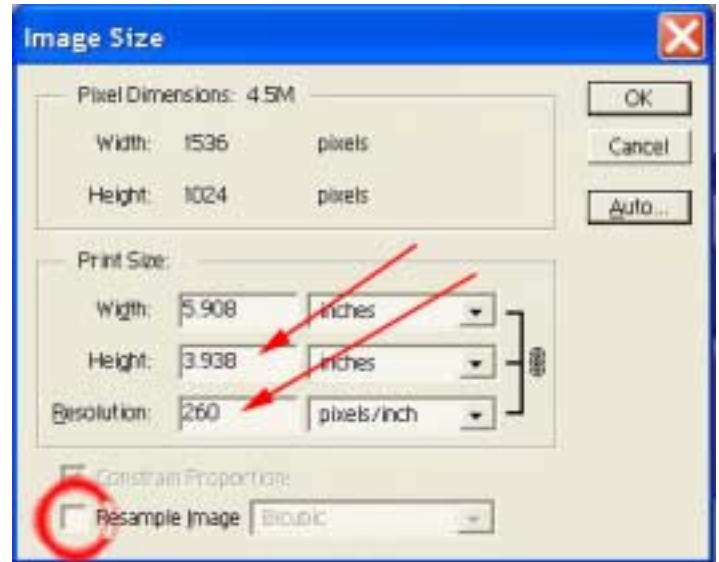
Image Size

Pixel Dimensions: 4.5M

Width: 1536 pixels

Height: 1024 pixels

Print Size:

Width: 5.908 inches

Height: 3.938 inches

Resolution: 260 pixels/inch

Constrain Proportions

Resample Image Bicubic

OK

Cancel

Auto...